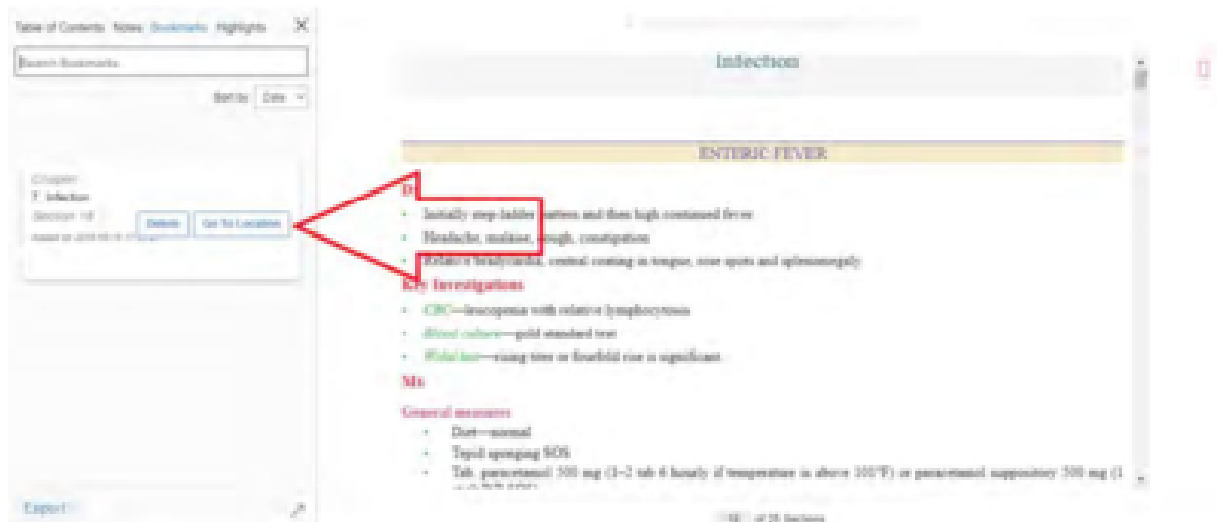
Table of Contents Notes Bookmarks Highlights

Search Bookmarks

Sort by Date

Chapter
7. Infection
Section 18
Added on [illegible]

Delete Go To Location

Export

Infection

ENTERIC FEVER

D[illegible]

• Initially step-ladder pattern and then high continued fever
• Headache, malaise, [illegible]ough, constipation
• Relative bradycardia, central coating in tongue, rose spots and splenomegaly

K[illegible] Investigations

• CBC—leucopenia with relative lymphocytosis
• Blood culture—gold standard test
• Widal test—rising titre or fourfold rise is significant

Mx

General measures

• Diet—normal
• Tepid sponging SOS
• Tab. paracetamol 500 mg (1–2 tab 6 hourly if temperature is above 100°F) or paracetamol suppository 500 mg (1 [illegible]

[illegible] of 26 Sections